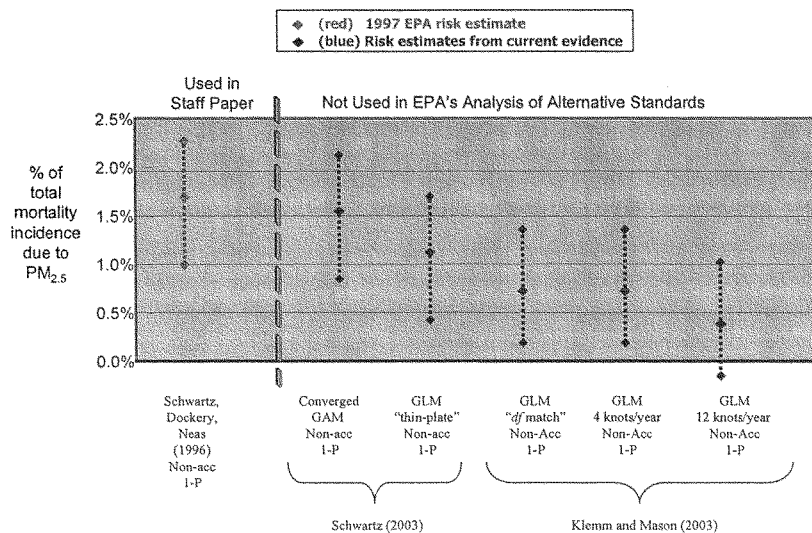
(red) 1997 EPA risk estimate
(blue) Risk estimates from current evidence

Used in Staff Paper

Not Used in EPA's Analysis of Alternative Standards

2.5%
2.0%
1.5%
1.0%
0.5%
0.0%

% of total mortality incidence due to $PM_{2.5}$

Schwartz, Dockery, Neas (1996) Non-acc 1-P

Converged GAM Non-acc 1-P

GLM "thin-plate" Non-acc 1-P

GLM "df match" Non-Acc 1-P

GLM 4 knots/year Non-Acc 1-P

GLM 12 knots/year Non-Acc 1-P

Schwartz (2003)

Klemm and Mason (2003)